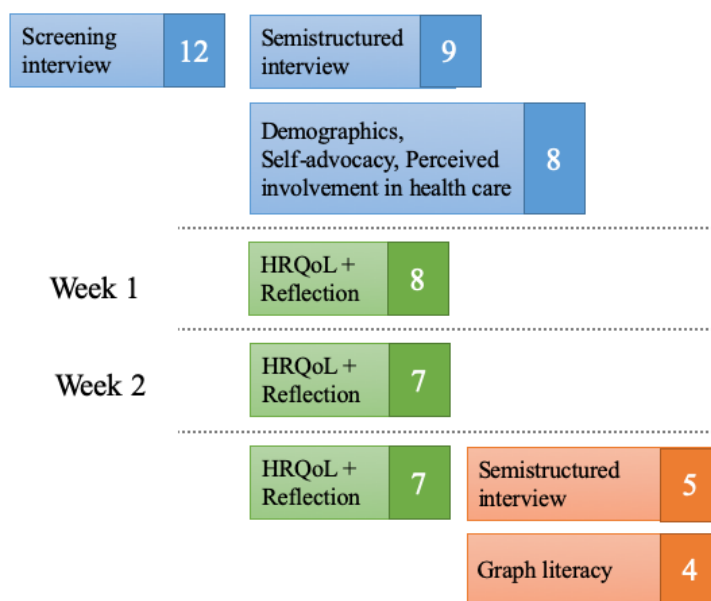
Screening interview 12

Semistructured interview 9

Demographics, Self-advocacy, Perceived involvement in health care 8

Week 1

HRQoL + Reflection 8

Week 2

HRQoL + Reflection 7

HRQoL + Reflection 7

Semistructured interview 5

Graph literacy 4